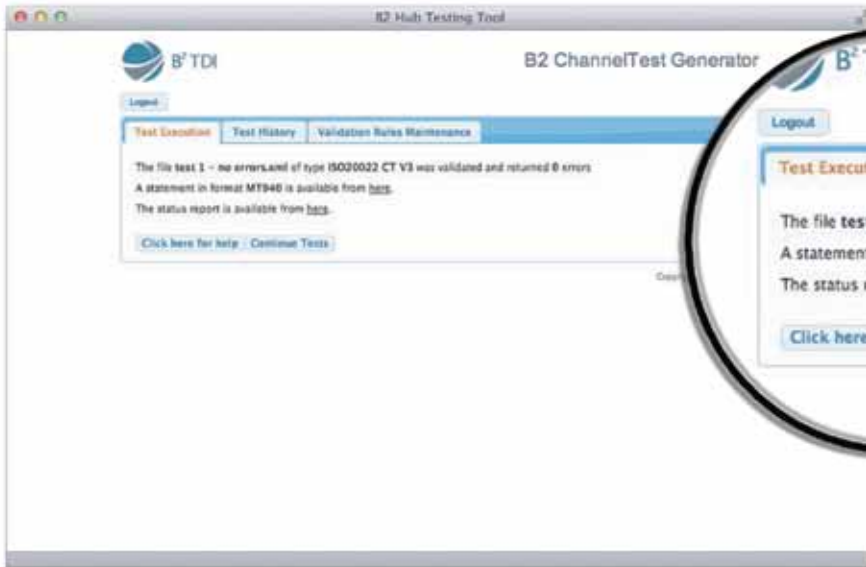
B2 Hub Testing Tool

B² TDI

B2 ChannelTest Generator

Logout

Test Execution | Test History | Validation Rules Maintenance

The file test 1 – no errors.xml of type ISO20022 CT V3 was validated and returned 0 errors

A statement in format MT940 is available from here.

The status report is available from here.

Click here for help | Continue Tests

Copy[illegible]

B² T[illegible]

Logout

Test Execu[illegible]

The file tes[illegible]

A statemen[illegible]

The status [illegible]

Click here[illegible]